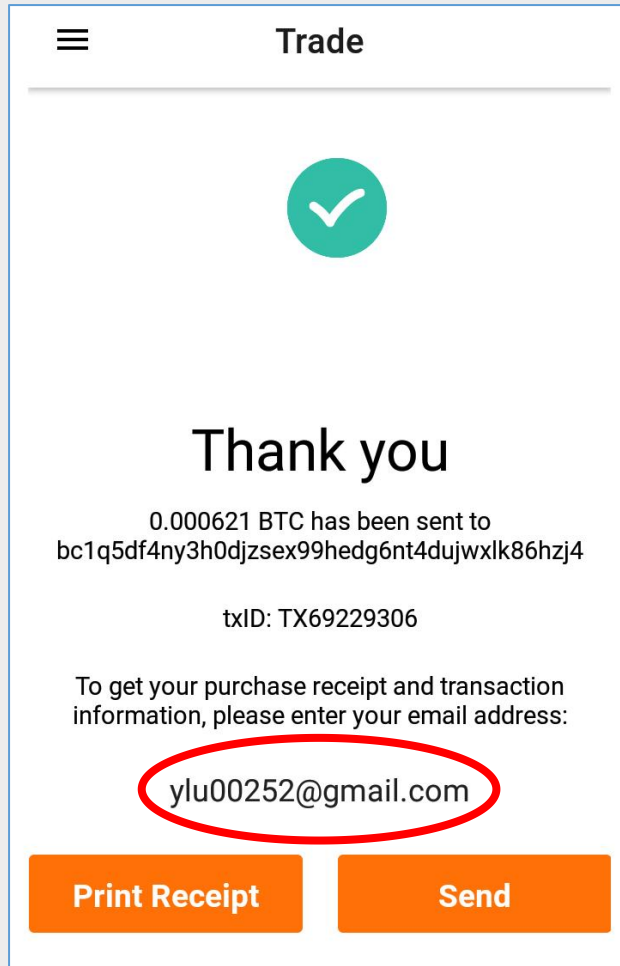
Trade

Thank you

0.000621 BTC has been sent to bc1q5df4ny3h0djzsex99hedg6nt4dujwxlk86hzj4

txID: TX69229306

To get your purchase receipt and transaction information, please enter your email address:

ylu00252@gmail.com

Print Receipt

Send